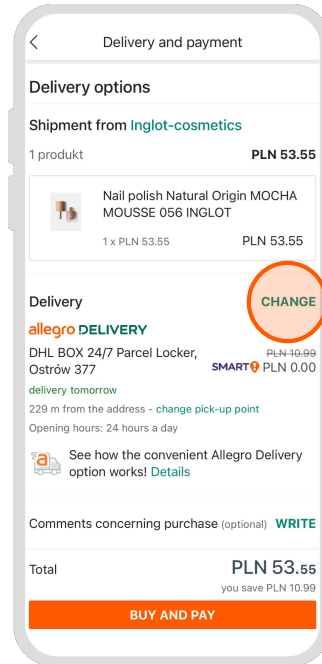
Delivery and payment

Delivery options

Shipment from Inglot-cosmetics

1 produkt PLN 53.55

Nail polish Natural Origin MOCHA MOUSSE 056 INGLOT

1 x PLN 53.55 PLN 53.55

Delivery CHANGE

allegro DELIVERY

DHL BOX 24/7 Parcel Locker, Ostrów 377

PLN 10.99

SMART! PLN 0.00

delivery tomorrow

229 m from the address - change pick-up point

Opening hours: 24 hours a day

See how the convenient Allegro Delivery option works! Details

Comments concerning purchase (optional) WRITE

Total PLN 53.55

you save PLN 10.99

BUY AND PAY